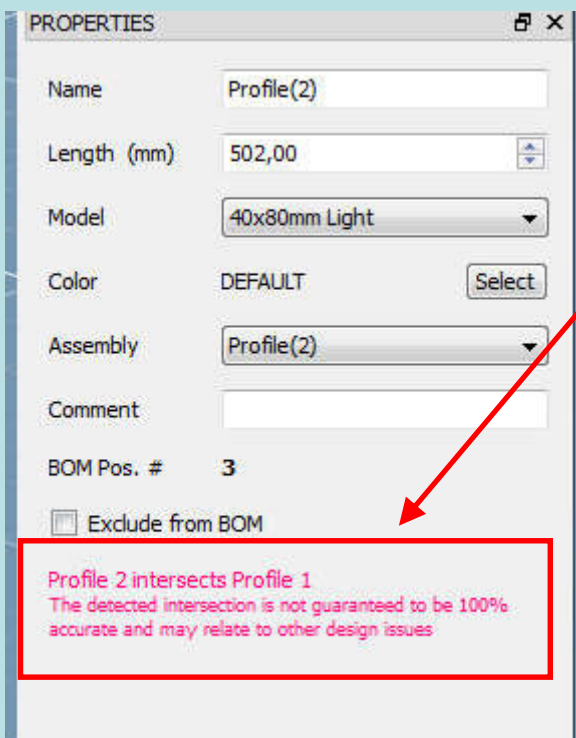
PROPERTIES

Name Profile(2)

Length (mm) 502,00

Model 40x80mm Light

Color DEFAULT Select

Assembly Profile(2)

Comment

BOM Pos. # 3

Exclude from BOM

Profile 2 intersects Profile 1
The detected intersection is not guaranteed to be 100% accurate and may relate to other design issues